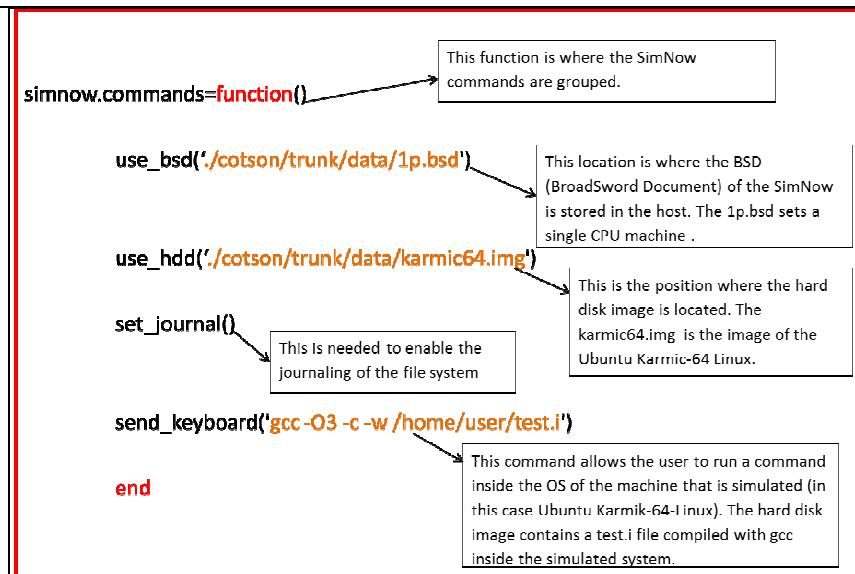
simnow.commands=function()

This function is where the SimNow commands are grouped.

use_bsd('./cotson/trunk/data/1p.bsd')

This location is where the BSD (BroadSword Document) of the SimNow is stored in the host. The 1p.bsd sets a single CPU machine .

use_hdd('./cotson/trunk/data/karmic64.img')

This is the position where the hard disk image is located. The karmic64.img is the image of the Ubuntu Karmic-64 Linux.

set_journal()

This is needed to enable the journaling of the file system

send_keyboard('gcc -O3 -c -w /home/user/test.i')

This command allows the user to run a command inside the OS of the machine that is simulated (in this case Ubuntu Karmik-64-Linux). The hard disk image contains a test.i file compiled with gcc inside the simulated system.

end